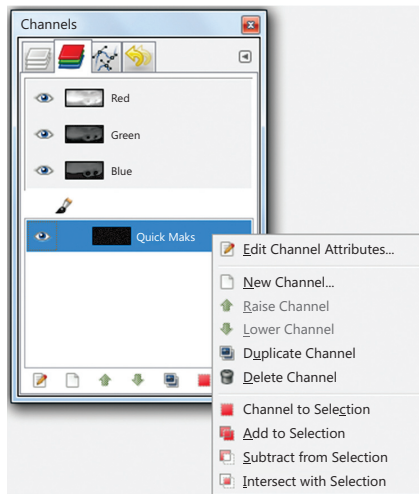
Channels

Red

Green

Blue

Quick Maks

Edit Channel Attributes...

New Channel...

Raise Channel

Lower Channel

Duplicate Channel

Delete Channel

Channel to Selection

Add to Selection

Subtract from Selection

Intersect with Selection